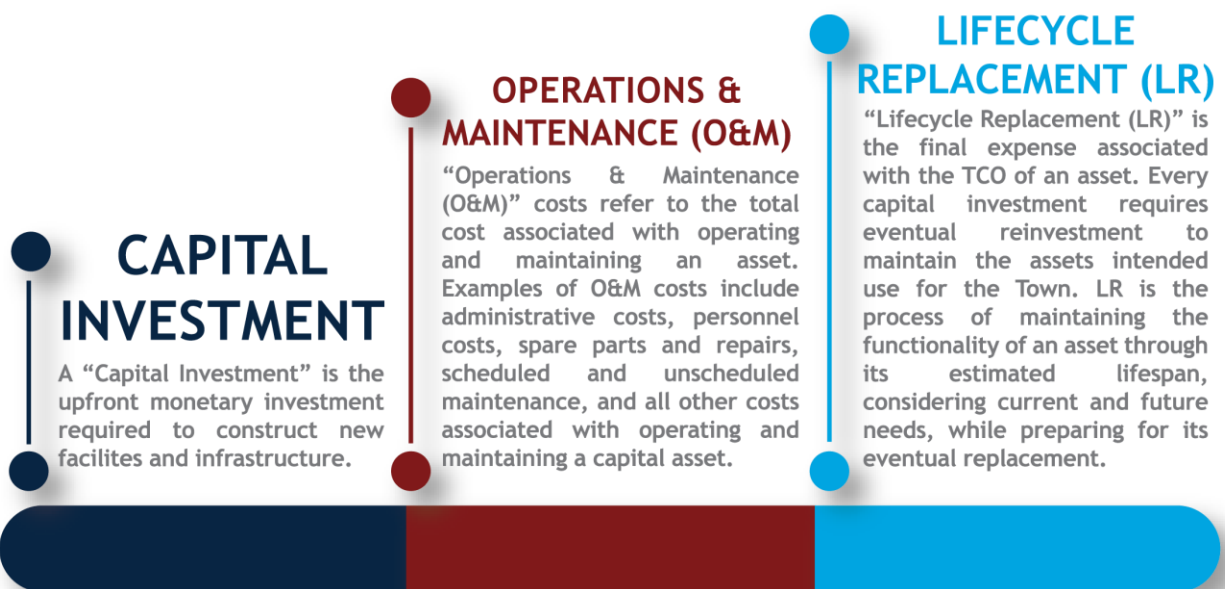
CAPITAL INVESTMENT

A “Capital Investment” is the upfront monetary investment required to construct new facilites and infrastructure.

OPERATIONS & MAINTENANCE (O&M)

“Operations & Maintenance (O&M)” costs refer to the total cost associated with operating and maintaining an asset. Examples of O&M costs include administrative costs, personnel costs, spare parts and repairs, scheduled and unscheduled maintenance, and all other costs associated with operating and maintaining a capital asset.

LIFECYCLE REPLACEMENT (LR)

“Lifecycle Replacement (LR)” is the final expense associated with the TCO of an asset. Every capital investment requires eventual reinvestment to maintain the assets intended use for the Town. LR is the process of maintaining the functionality of an asset through its estimated lifespan, considering current and future needs, while preparing for its eventual replacement.